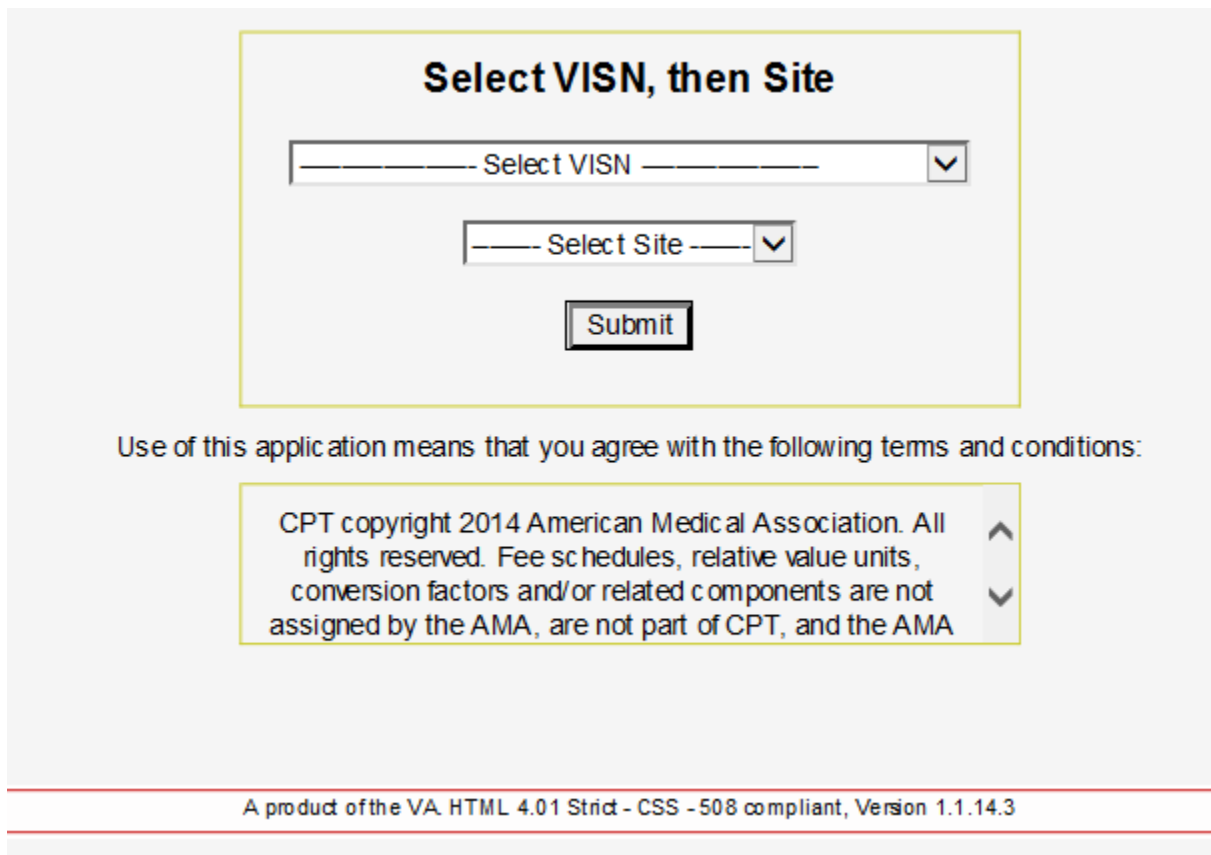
Select VISN, then Site

———————- Select VISN ————————

——- Select Site ——-

Submit

Use of this application means that you agree with the following terms and conditions:

CPT copyright 2014 American Medical Association. All rights reserved. Fee schedules, relative value units, conversion factors and/or related components are not assigned by the AMA, are not part of CPT, and the AMA

A product of the VA. HTML 4.01 Strict - CSS - 508 compliant, Version 1.1.14.3